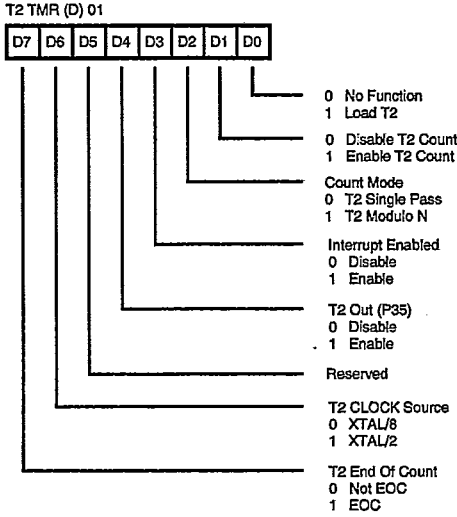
T2 TMR (D) 01

| D7 | D6 | D5 | D4 | D3 | D2 | D1 | D0 |
|---|---|---|---|---|---|---|---|

0 No Function
1 Load T2

0 Disable T2 Count
1 Enable T2 Count

Count Mode
0 T2 Single Pass
1 T2 Modulo N

Interrupt Enabled
0 Disable
1 Enable

T2 Out (P35)
0 Disable
1 Enable

Reserved

T2 CLOCK Source
0 XTAL/8
1 XTAL/2

T2 End Of Count
0 Not EOC
1 EOC